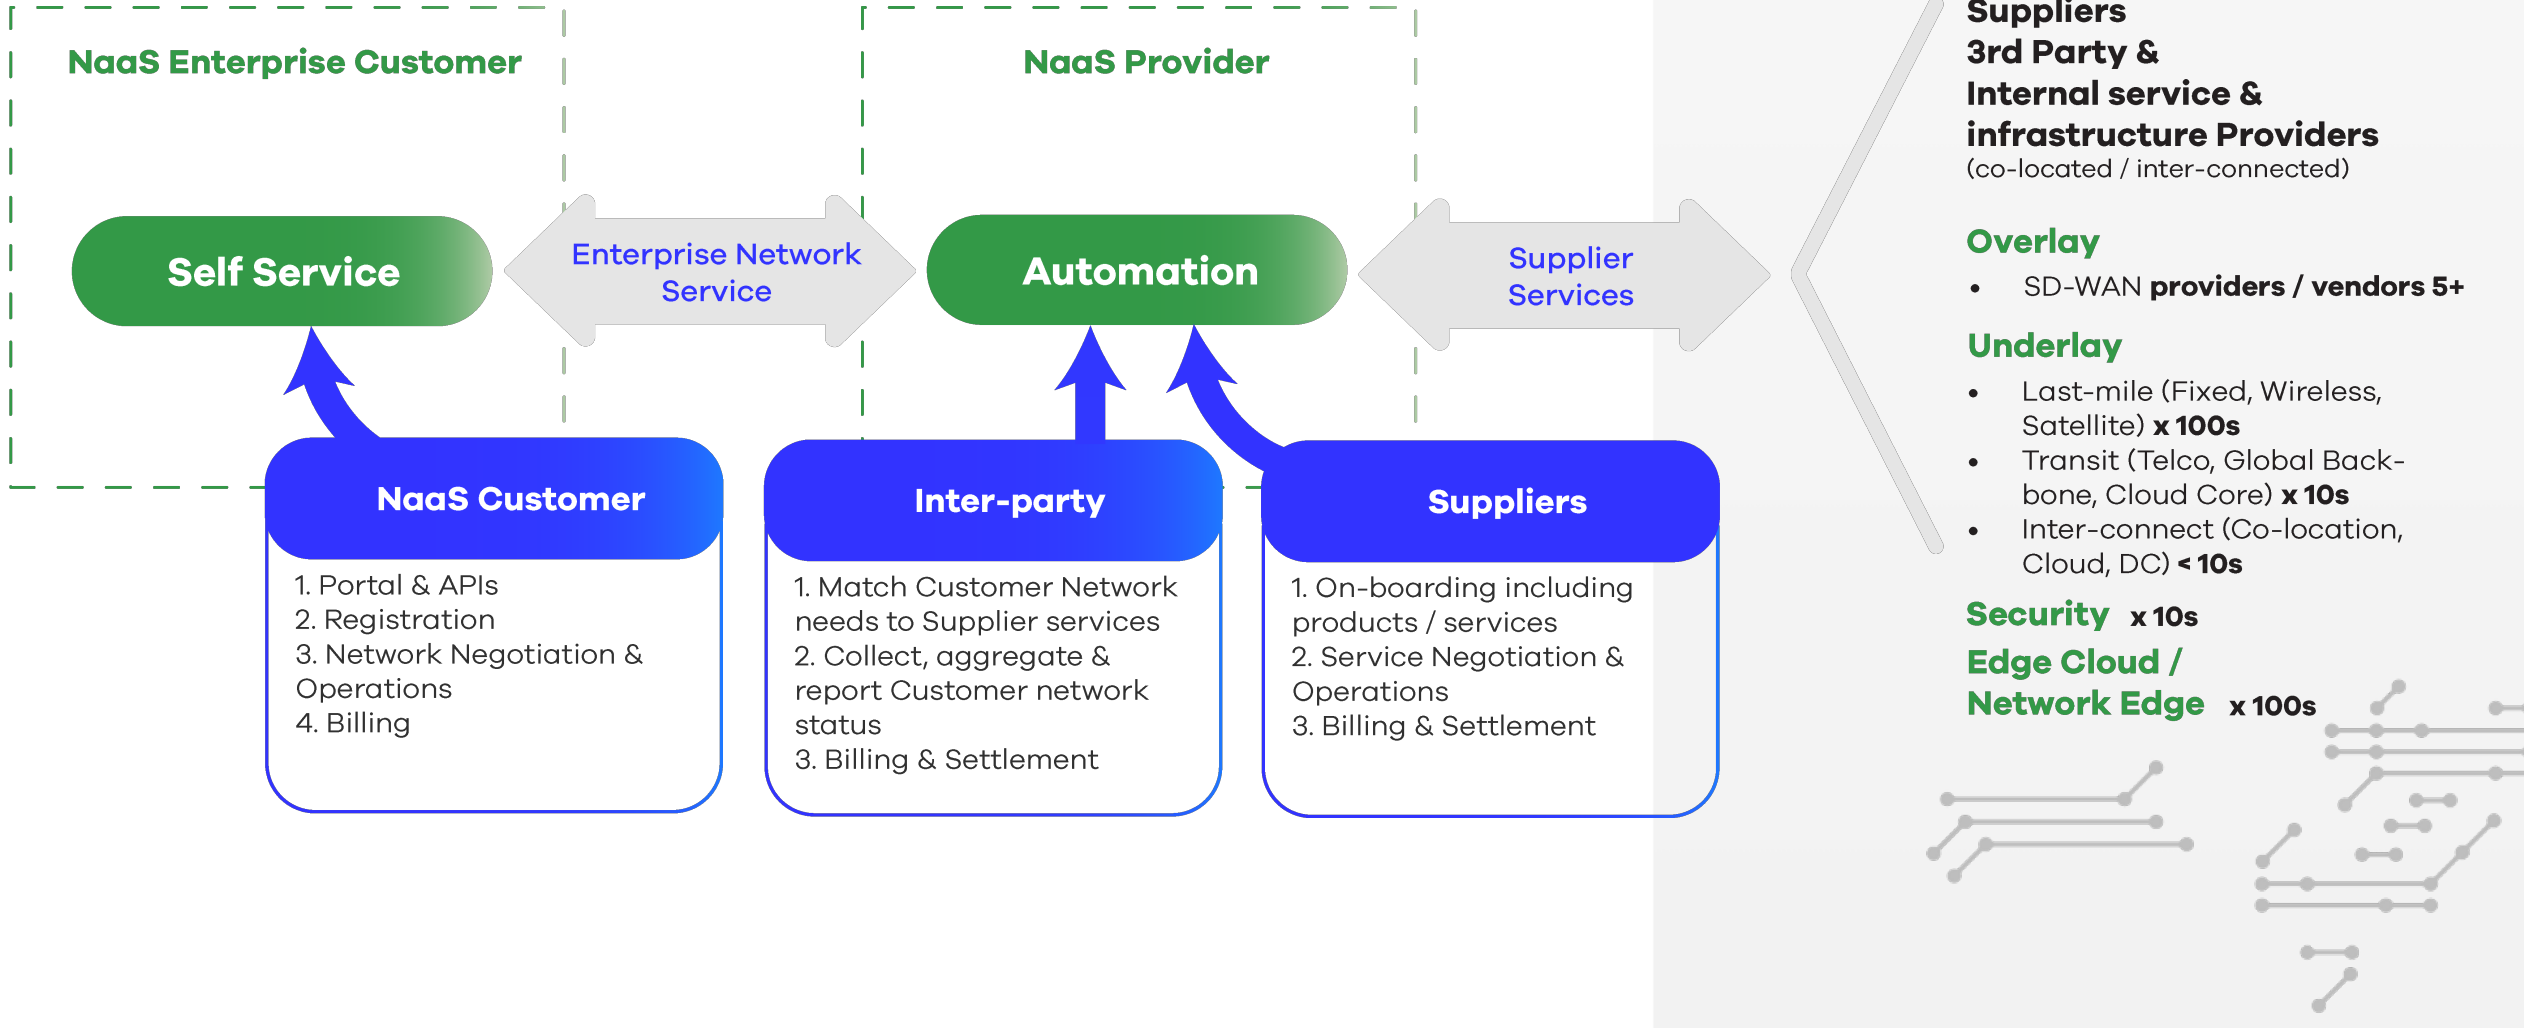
NaaS Enterprise Customer

NaaS Provider

Self Service

Enterprise Network Service

Automation

Supplier Services

NaaS Customer

1. Portal & APIs
2. Registration
3. Network Negotiation & Operations
4. Billing

Inter-party

1. Match Customer Network needs to Supplier services
2. Collect, aggregate & report Customer network status
3. Billing & Settlement

Suppliers

1. On-boarding including products / services
2. Service Negotiation & Operations
3. Billing & Settlement

Suppliers
3rd Party &
Internal service &
infrastructure Providers
(co-located / inter-connected)

Overlay
• SD-WAN providers / vendors 5+

Underlay
• Last-mile (Fixed, Wireless, Satellite) x 100s
• Transit (Telco, Global Backbone, Cloud Core) x 10s
• Inter-connect (Co-location, Cloud, DC) < 10s

Security x 10s

Edge Cloud / Network Edge x 100s